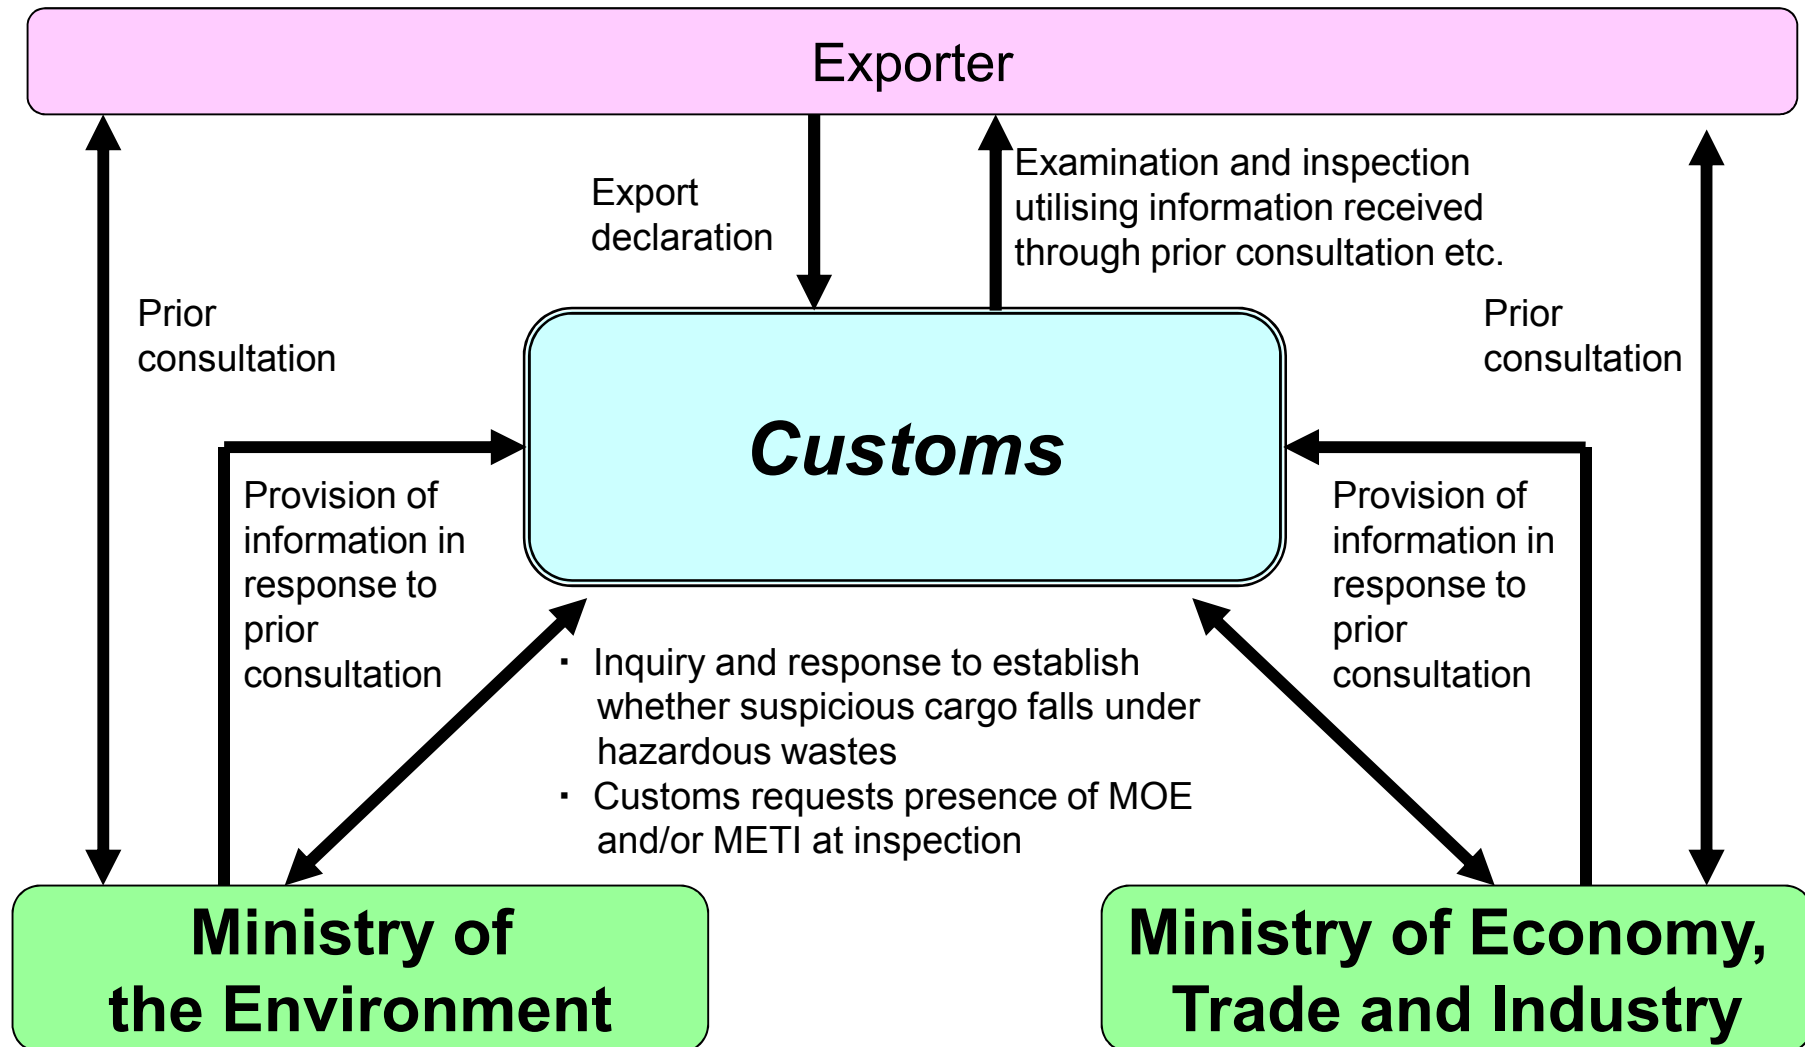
Exporter

Export declaration

Examination and inspection utilising information received through prior consultation etc.

Prior consultation

Prior consultation

Customs

Provision of information in response to prior consultation

Provision of information in response to prior consultation

・ Inquiry and response to establish whether suspicious cargo falls under hazardous wastes
・ Customs requests presence of MOE and/or METI at inspection

Ministry of the Environment

Ministry of Economy, Trade and Industry